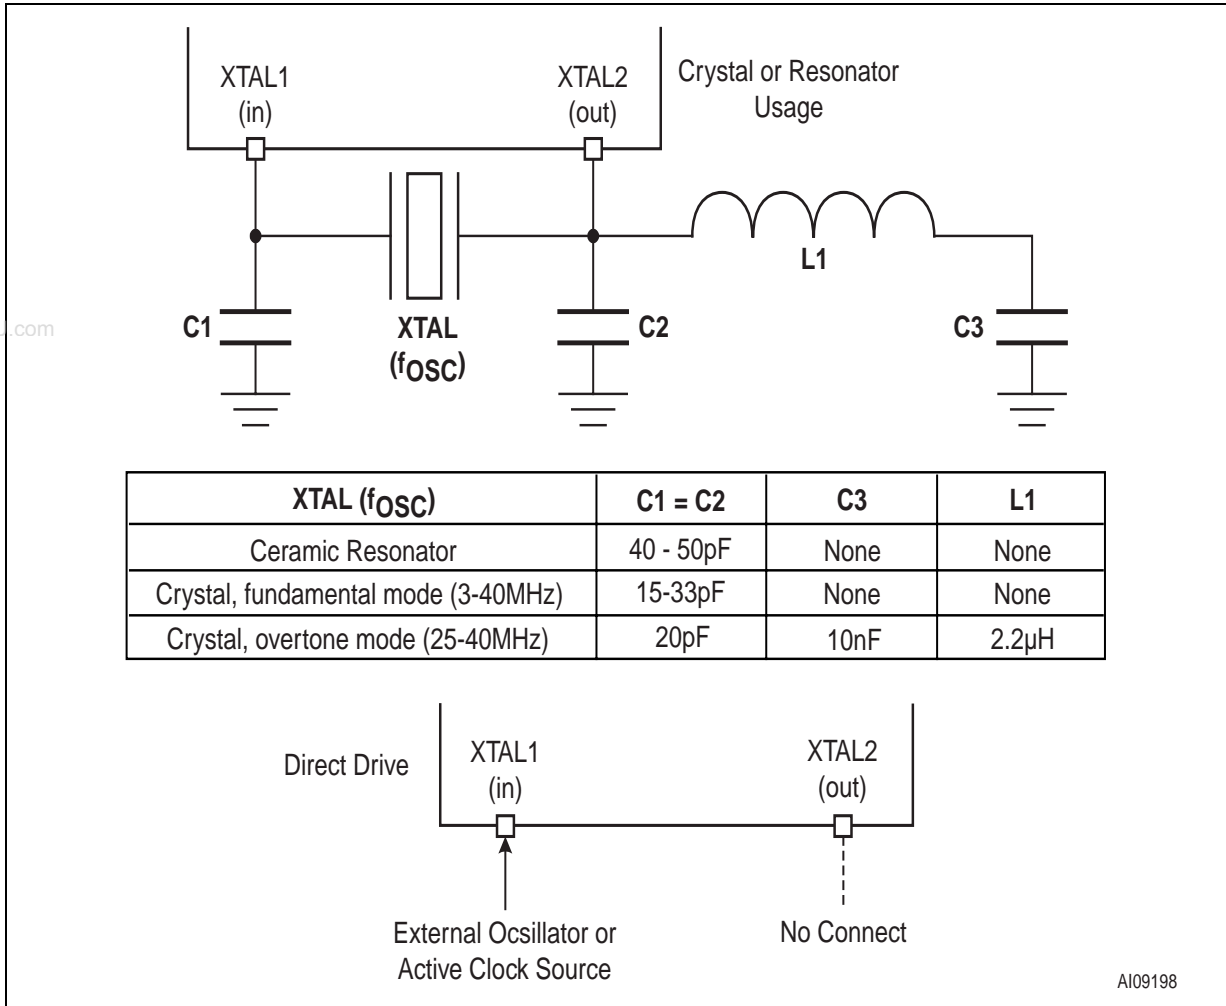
XTAL1
(in)

XTAL2
(out)

Crystal or Resonator Usage

.com

C1

XTAL
($f_{OSC}$)

C2

L1

C3

| XTAL ($f_{OSC}$) | C1 = C2 | C3 | L1 |
|---|---|---|---|
| Ceramic Resonator | 40 - 50pF | None | None |
| Crystal, fundamental mode (3-40MHz) | 15-33pF | None | None |
| Crystal, overtone mode (25-40MHz) | 20pF | 10nF | 2.2µH |

Direct Drive

XTAL1
(in)

XTAL2
(out)

External Ocsillator or Active Clock Source

No Connect

AI09198